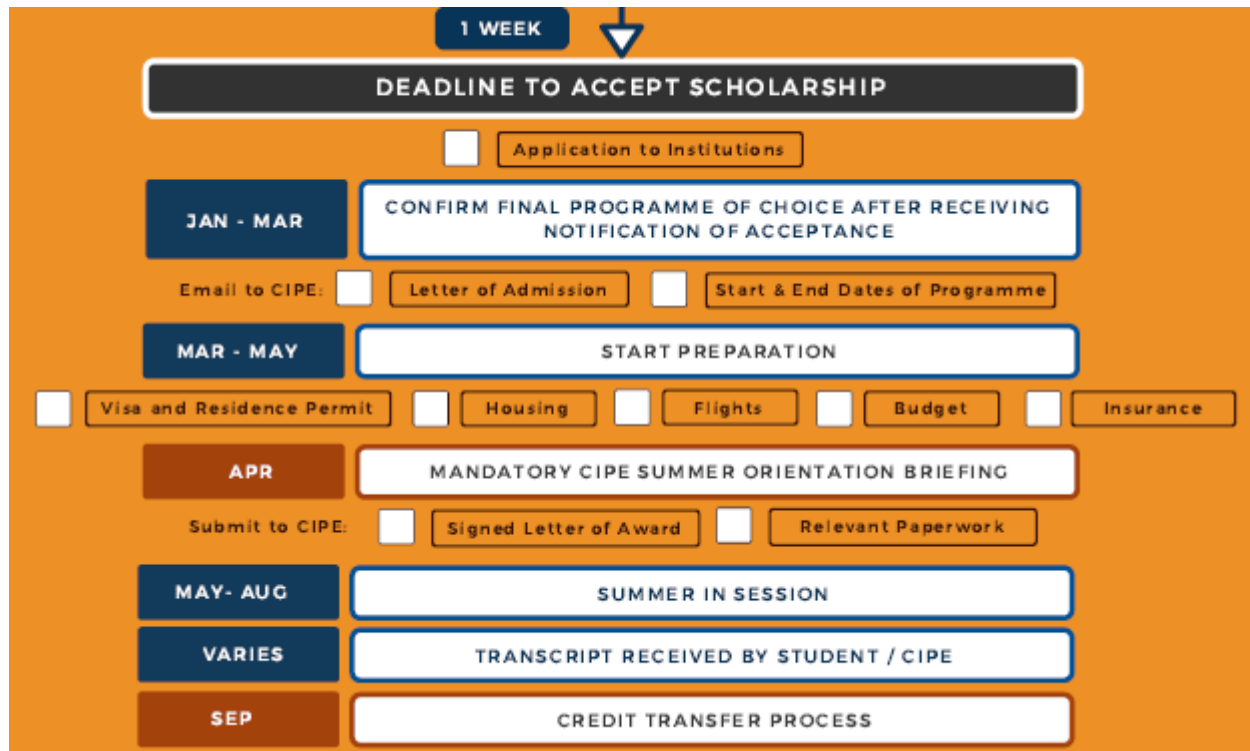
1 WEEK

DEADLINE TO ACCEPT SCHOLARSHIP

Application to Institutions

JAN - MAR

CONFIRM FINAL PROGRAMME OF CHOICE AFTER RECEIVING NOTIFICATION OF ACCEPTANCE

Email to CIPE: Letter of Admission Start & End Dates of Programme

MAR - MAY

START PREPARATION

Visa and Residence Permit Housing Flights Budget Insurance

APR

MANDATORY CIPE SUMMER ORIENTATION BRIEFING

Submit to CIPE: Signed Letter of Award Relevant Paperwork

MAY- AUG

SUMMER IN SESSION

VARIES

TRANSCRIPT RECEIVED BY STUDENT / CIPE

SEP

CREDIT TRANSFER PROCESS